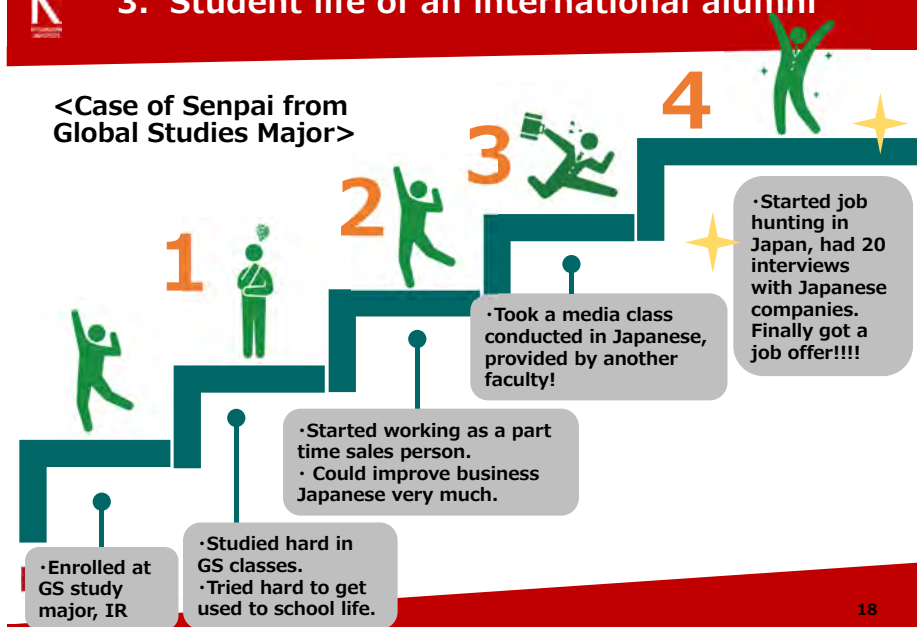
3. Student life of an international alumni

<Case of Senpai from Global Studies Major>

1

2

3

4

・Started job hunting in Japan, had 20 interviews with Japanese companies. Finally got a job offer!!!!

・Took a media class conducted in Japanese, provided by another faculty!

・Started working as a part time sales person.
・ Could improve business Japanese very much.

・Enrolled at GS study major, IR

・Studied hard in GS classes.
・Tried hard to get used to school life.

18